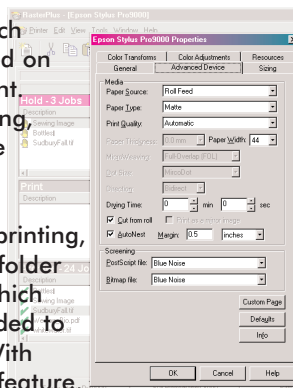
RasterPlus - [Epson Stylus Pro9000]
Printer Edit View Tools Window Help
Epson Stylus Pro9000 Properties
Hold - 3 Jobs
Description
Sewing Image
Bottled
SudburyFall.tif
Print
Description
24 Jo
Sewing Image
Sudbury...pdf
Color Transforms
Color Adjustments
Resources
General
Advanced Device
Sizing
Media
Paper Source: Roll Feed
Paper Type: Matte
Print Quality: Automatic
Paper Thickness 0.0 mm
Paper Width: 44
MicroWeaving: Full-Overlap (FOL)
Dot Size: MicroDot
Direction: Bidirect
Drying Time: 0 min 0 sec
Cut from roll
Print a cut-off image
AutoNest
Margin: 0.5 inches
Screening
PostScript file: Blue Noise
Bitmap file: Blue Noise
Custom Page
Defaults
Info
OK
Cancel
Help
ch
d on
t.
ing,
e
printing,
folder
hich
ded to
With
feature